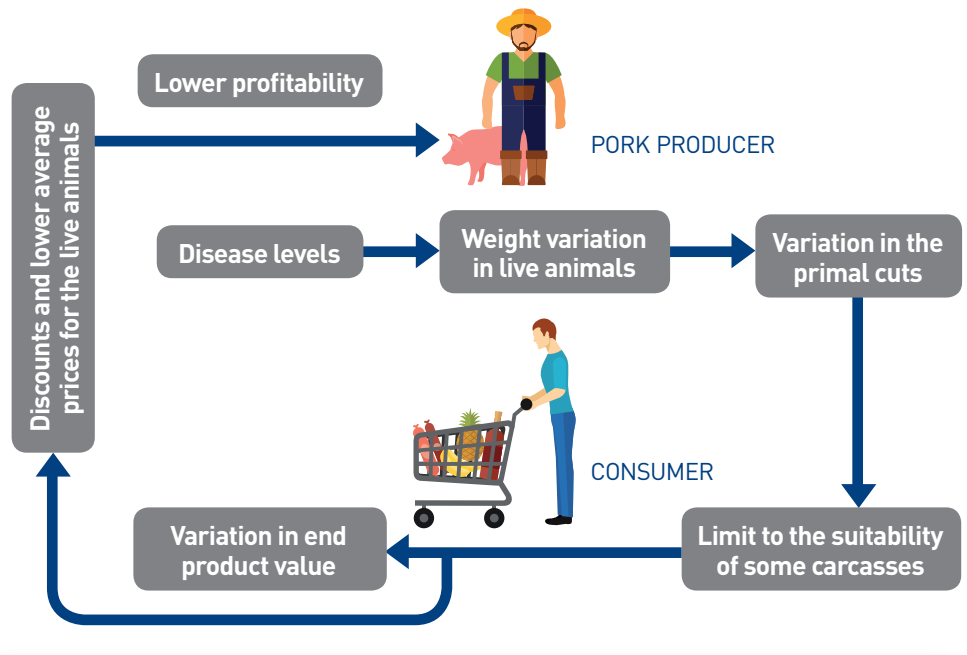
Lower profitability

PORK PRODUCER

Discounts and lower average prices for the live animals

Disease levels

Weight variation in live animals

Variation in the primal cuts

CONSUMER

Variation in end product value

Limit to the suitability of some carcasses